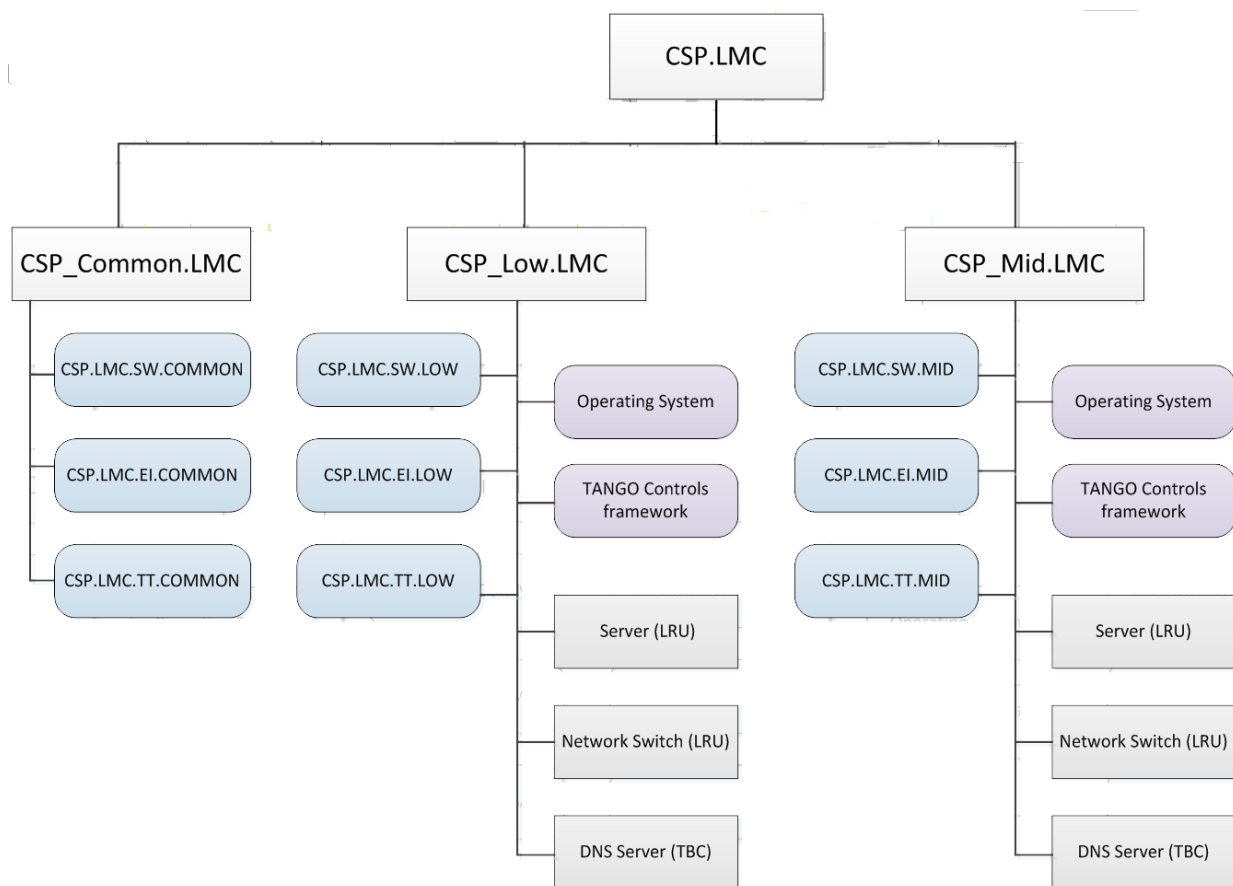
CSP.LMC

CSP_Common.LMC

CSP.LMC.SW.COMMON

CSP.LMC.EI.COMMON

CSP.LMC.TT.COMMON

CSP_Low.LMC

CSP.LMC.SW.LOW

CSP.LMC.EI.LOW

CSP.LMC.TT.LOW

Operating System

TANGO Controls framework

Server (LRU)

Network Switch (LRU)

DNS Server (TBC)

CSP_Mid.LMC

CSP.LMC.SW.MID

CSP.LMC.EI.MID

CSP.LMC.TT.MID

Operating System

TANGO Controls framework

Server (LRU)

Network Switch (LRU)

DNS Server (TBC)